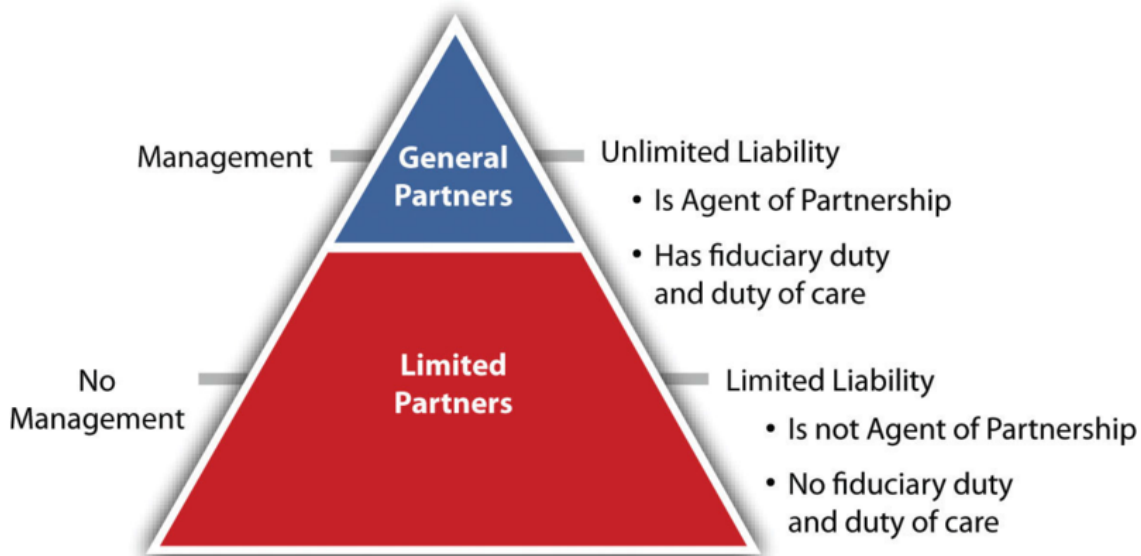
Management

General Partners

Unlimited Liability

• Is Agent of Partnership

• Has fiduciary duty and duty of care

No Management

Limited Partners

Limited Liability

• Is not Agent of Partnership

• No fiduciary duty and duty of care